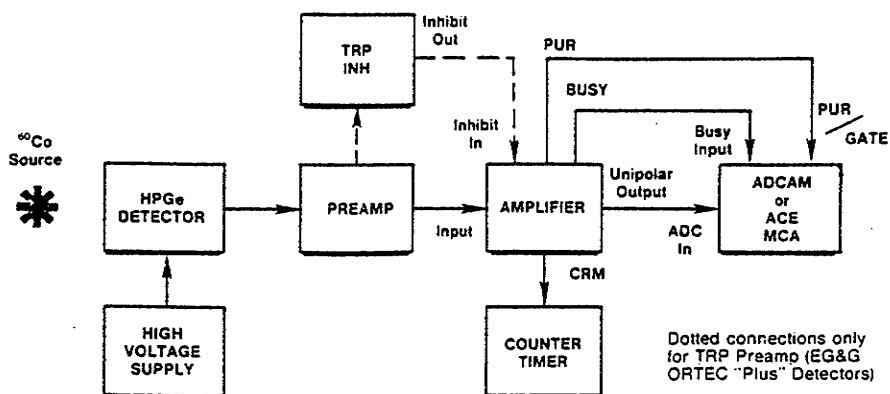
$^{60}$Co Source

HPGe DETECTOR

HIGH VOLTAGE SUPPLY

TRP INH

Inhibit Out

PREAMP

Input

Inhibit In

AMPLIFIER

CRM

COUNTER TIMER

PUR

BUSY

Unipolar Output

ADC In

Busy Input

PUR / GATE

ADCAM or ACE MCA

Dotted connections only for TRP Preamp (EG&G ORTEC "Plus" Detectors)